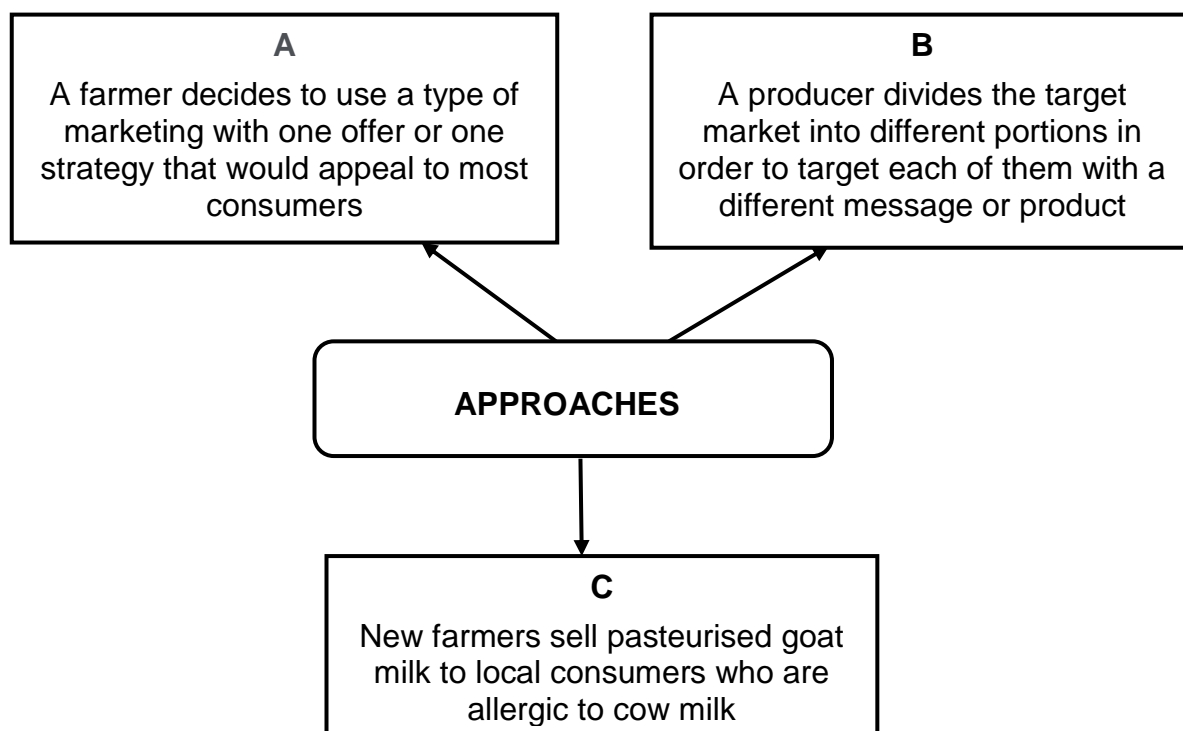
A
A farmer decides to use a type of marketing with one offer or one strategy that would appeal to most consumers

B
A producer divides the target market into different portions in order to target each of them with a different message or product

APPROACHES

C
New farmers sell pasteurised goat milk to local consumers who are allergic to cow milk